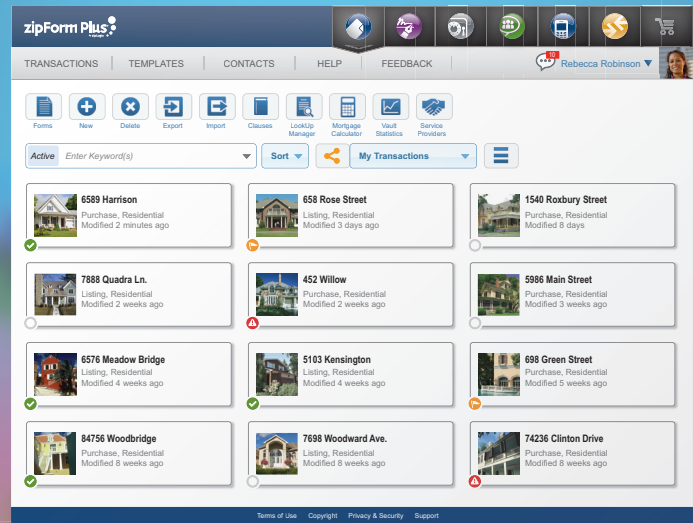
zipForm Plus

TRANSACTIONS | TEMPLATES | CONTACTS | HELP | FEEDBACK

10 Rebecca Robinson

Forms New Delete Export Import Clauses LookUp Manager Mortgage Calculator Vault Statistics Service Providers

Active Enter Keyword(s) Sort My Transactions

6589 Harrison
Purchase, Residential
Modified 2 minutes ago

658 Rose Street
Listing, Residential
Modified 3 days ago

1540 Roxbury Street
Purchase, Residential
Modified 8 days

7888 Quadra Ln.
Listing, Residential
Modified 2 weeks ago

452 Willow
Purchase, Residential
Modified 2 weeks ago

5986 Main Street
Purchase, Residential
Modified 3 weeks ago

6576 Meadow Bridge
Listing, Residential
Modified 4 weeks ago

5103 Kensington
Listing, Residential
Modified 4 weeks ago

698 Green Street
Purchase, Residential
Modified 5 weeks ago

84756 Woodbridge
Purchase, Residential
Modified 8 weeks ago

7698 Woodward Ave.
Listing, Residential
Modified 8 weeks ago

74236 Clinton Drive
Purchase, Residential
Modified 8 weeks ago

Terms of Use Copyright Privacy & Security Support